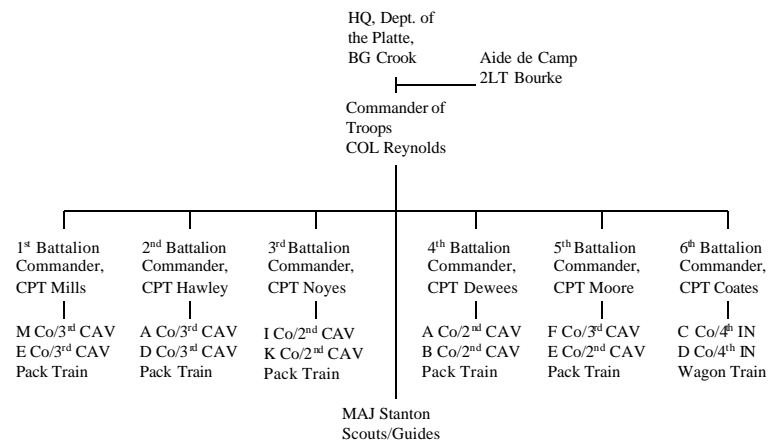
HQ, Dept. of the Platte, BG Crook

Aide de Camp 2LT Bourke

Commander of Troops COL Reynolds

1$^{st}$ Battalion Commander, CPT Mills

M Co/3$^{rd}$ CAV
E Co/3$^{rd}$ CAV
Pack Train

2$^{nd}$ Battalion Commander, CPT Hawley

A Co/3$^{rd}$ CAV
D Co/3$^{rd}$ CAV
Pack Train

3$^{rd}$ Battalion Commander, CPT Noyes

I Co/2$^{nd}$ CAV
K Co/2$^{nd}$ CAV
Pack Train

4$^{th}$ Battalion Commander, CPT Dewees

A Co/2$^{nd}$ CAV
B Co/2$^{nd}$ CAV
Pack Train

5$^{th}$ Battalion Commander, CPT Moore

F Co/3$^{rd}$ CAV
E Co/2$^{nd}$ CAV
Pack Train

6$^{th}$ Battalion Commander, CPT Coates

C Co/4$^{th}$ IN
D Co/4$^{th}$ IN
Wagon Train

MAJ Stanton Scouts/Guides